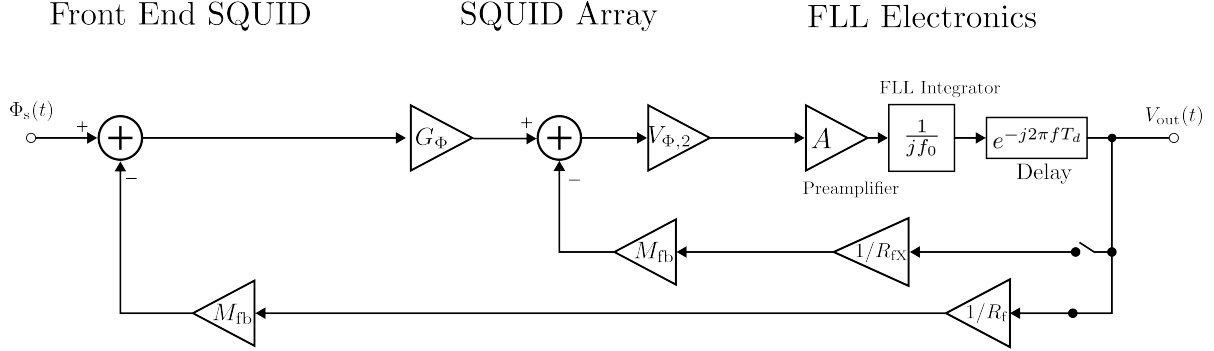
Front End SQUID

SQUID Array

FLL Electronics

$\Phi_{\mathrm{s}}(t)$

+

−

$G_{\Phi}$

+

−

$V_{\Phi,2}$

$A$

Preamplifier

FLL Integrator

$\frac{1}{jf_0}$

$e^{-j2\pi f T_d}$

Delay

$V_{\mathrm{out}}(t)$

$M_{\mathrm{fb}}$

$1/R_{\mathrm{fX}}$

$M_{\mathrm{fb}}$

$1/R_{\mathrm{f}}$